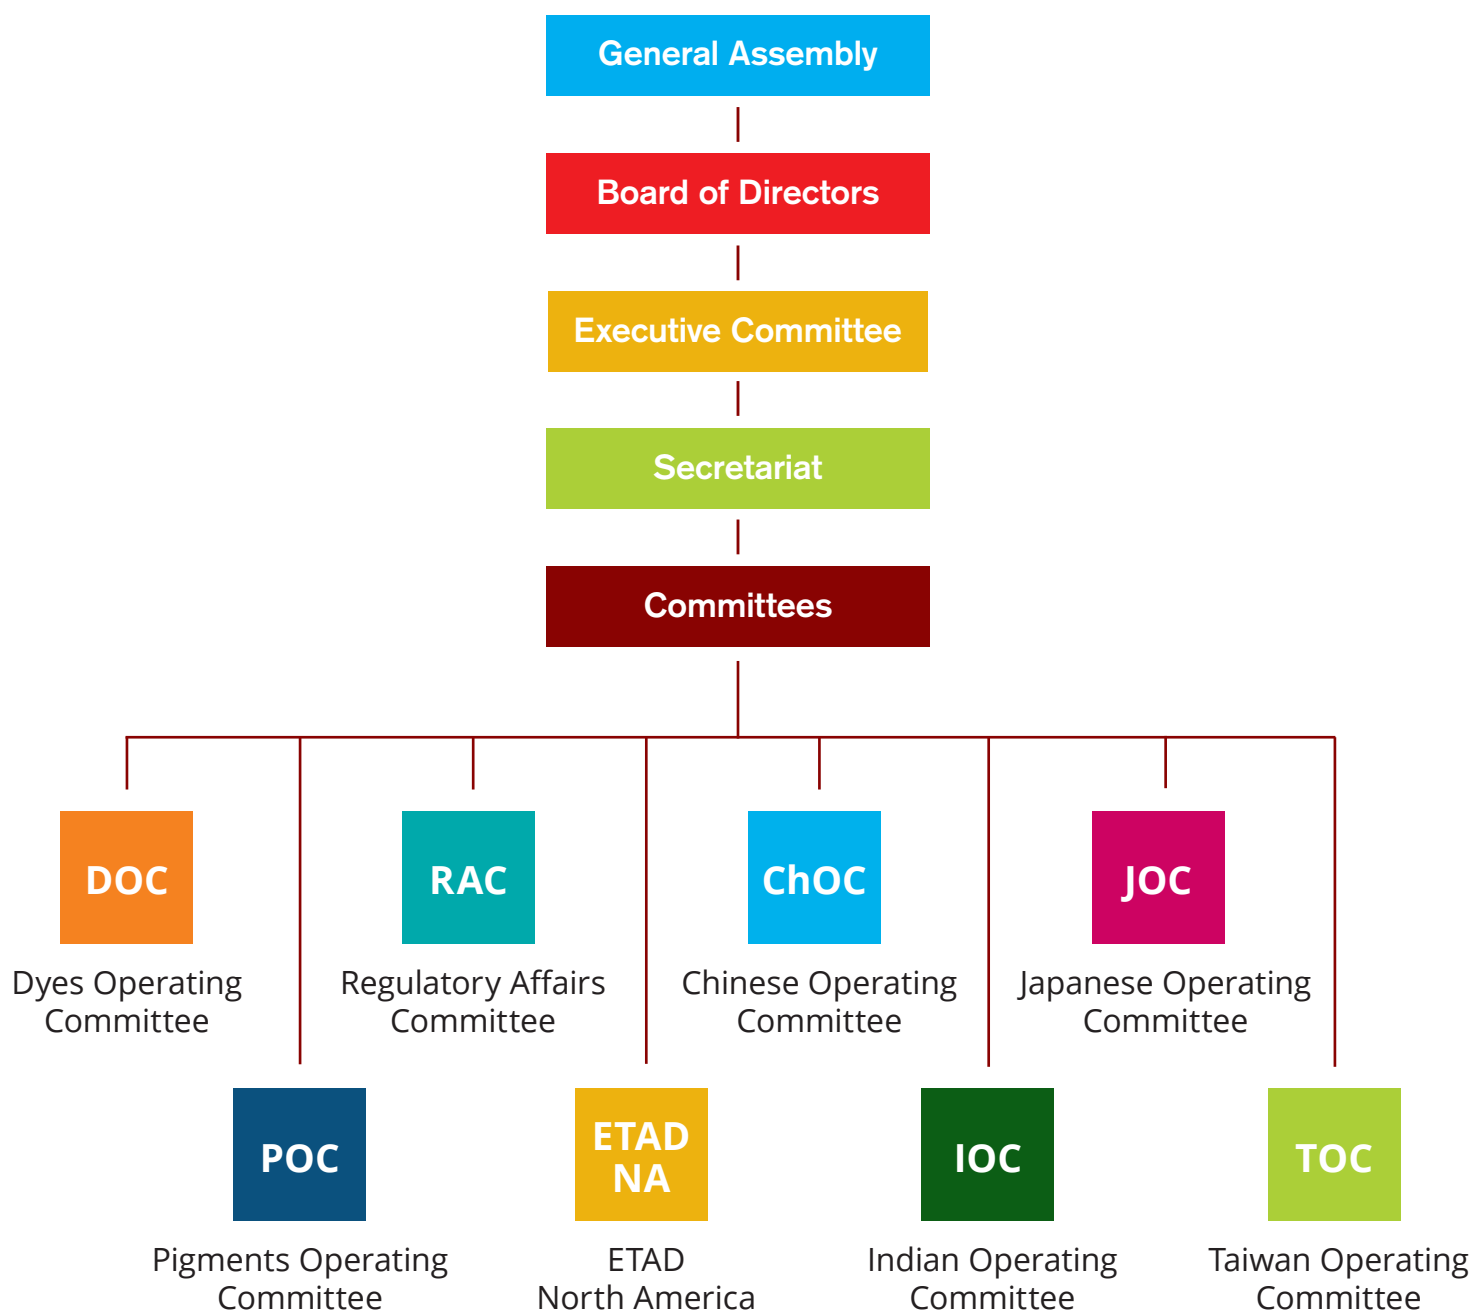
General Assembly

Board of Directors

Executive Committee

Secretariat

Committees

DOC
Dyes Operating Committee

RAC
Regulatory Affairs Committee

ChOC
Chinese Operating Committee

JOC
Japanese Operating Committee

POC
Pigments Operating Committee

ETAD NA
ETAD North America

IOC
Indian Operating Committee

TOC
Taiwan Operating Committee